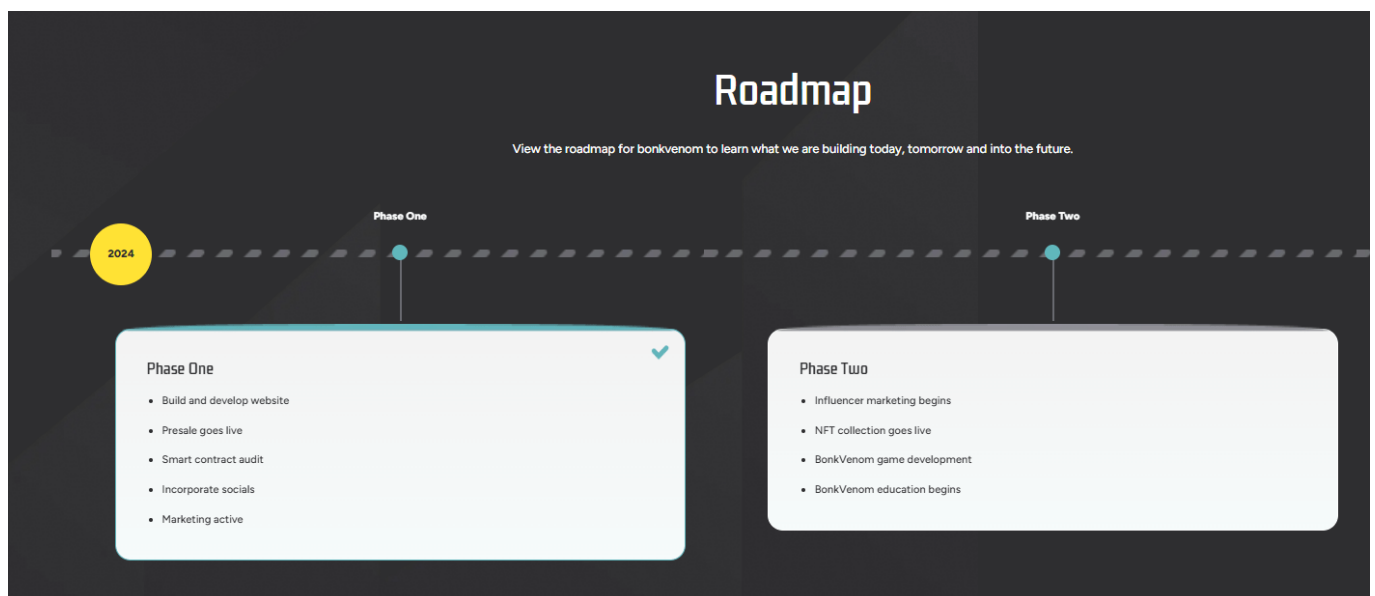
Roadmap

View the roadmap for bonkvenom to learn what we are building today, tomorrow and into the future.

2024

Phase One

Phase Two

Phase One

- Build and develop website
- Presale goes live
- Smart contract audit
- Incorporate socials
- Marketing active

Phase Two

- Influencer marketing begins
- NFT collection goes live
- BonkVenom game development
- BonkVenom education begins